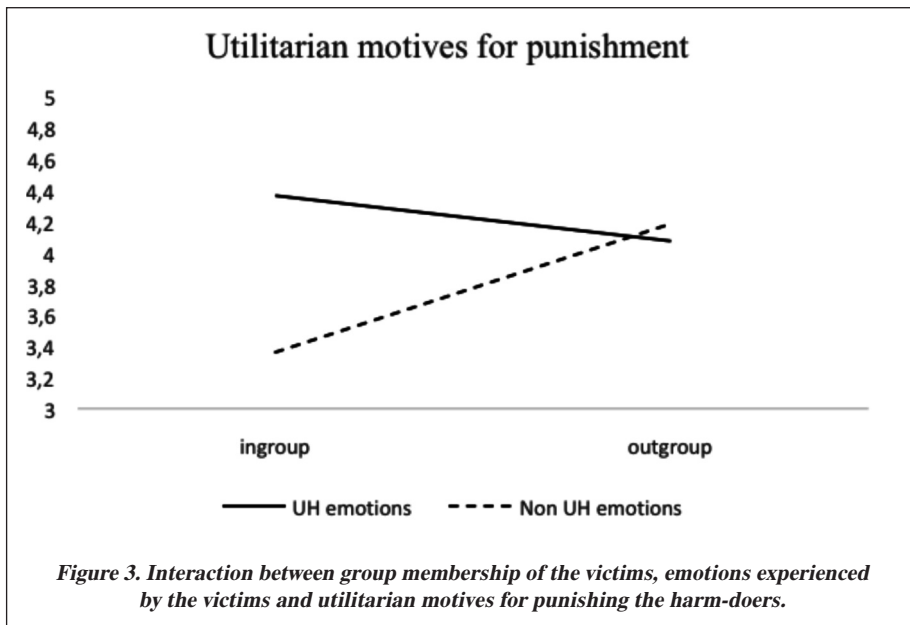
Utilitarian motives for punishment

5
4,8
4,6
4,4
4,2
4
3,8
3,6
3,4
3,2
3

ingroup
outgroup

UH emotions
Non UH emotions

*Figure 3. Interaction between group membership of the victims, emotions experienced by the victims and utilitarian motives for punishing the harm-doers.*